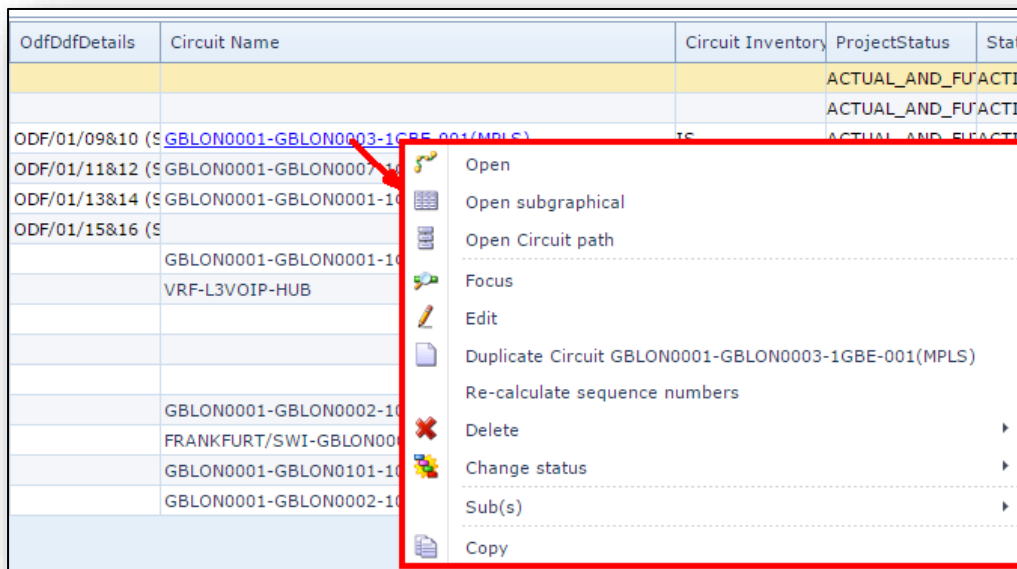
| OdfDdfDetails | Circuit Name | Circuit Inventory | ProjectStatus | Stat |
|---|---|---|---|---|
| | | | ACTUAL_AND_FU | ACTI |
| | | | ACTUAL_AND_FU | ACTI |
| ODF/01/09&10 (S | GBLON0001-GBLON0003-1GBE-001(MPLS) | IS | ACTUAL_AND_FU | ACTI |
| ODF/01/11&12 (S | GBLON0001-GBLON0007-10 | | | |
| ODF/01/13&14 (S | GBLON0001-GBLON0001-10 | | | |
| ODF/01/15&16 (S | | | | |
| | GBLON0001-GBLON0001-10 | | | |
| | VRF-L3VOIP-HUB | | | |
| | | | | |
| | | | | |
| | | | | |
| | GBLON0001-GBLON0002-10 | | | |
| | FRANKFURT/SWI-GBLON000 | | | |
| | GBLON0001-GBLON0101-10 | | | |
| | GBLON0001-GBLON0002-10 | | | |

Open
Open subgraphical
Open Circuit path
Focus
Edit
Duplicate Circuit GBLON0001-GBLON0003-1GBE-001(MPLS)
Re-calculate sequence numbers
Delete
Change status
Sub(s)
Copy